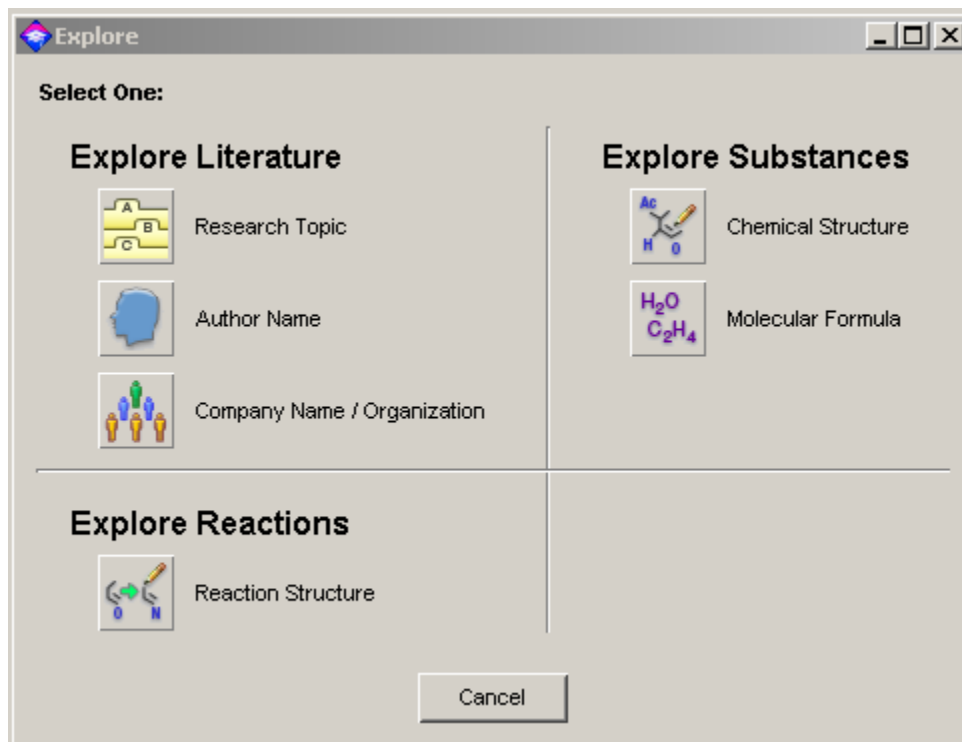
Explore

Select One:

Explore Literature

A
B
C

Research Topic

Author Name

Company Name / Organization

Explore Substances

Ac
H
O

Chemical Structure

$H_2O$
$C_2H_4$

Molecular Formula

Explore Reactions

O
N

Reaction Structure

Cancel